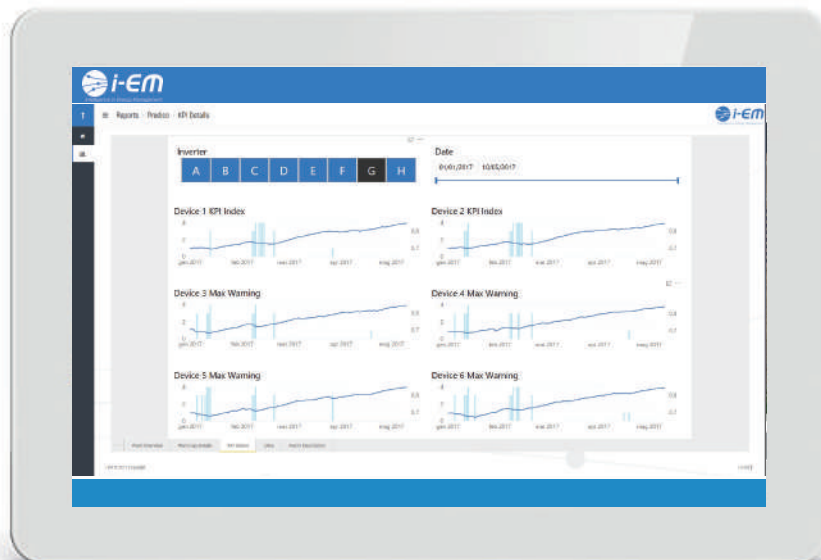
i-EM

Reports › Prodsco › KPI Details

i-EM

Inverter

A B C D E F G H

Date

01/01/2017 10/05/2017

Device 1 KPI Index

gen 2017 feb 2017 mar 2017 apr 2017 mag 2017

Device 2 KPI Index

gen 2017 feb 2017 mar 2017 apr 2017 mag 2017

Device 3 Max Warning

gen 2017 feb 2017 mar 2017 apr 2017 mag 2017

Device 4 Max Warning

gen 2017 feb 2017 mar 2017 apr 2017 mag 2017

Device 5 Max Warning

gen 2017 feb 2017 mar 2017 apr 2017 mag 2017

Device 6 Max Warning

gen 2017 feb 2017 mar 2017 apr 2017 mag 2017

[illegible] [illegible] KPI Details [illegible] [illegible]